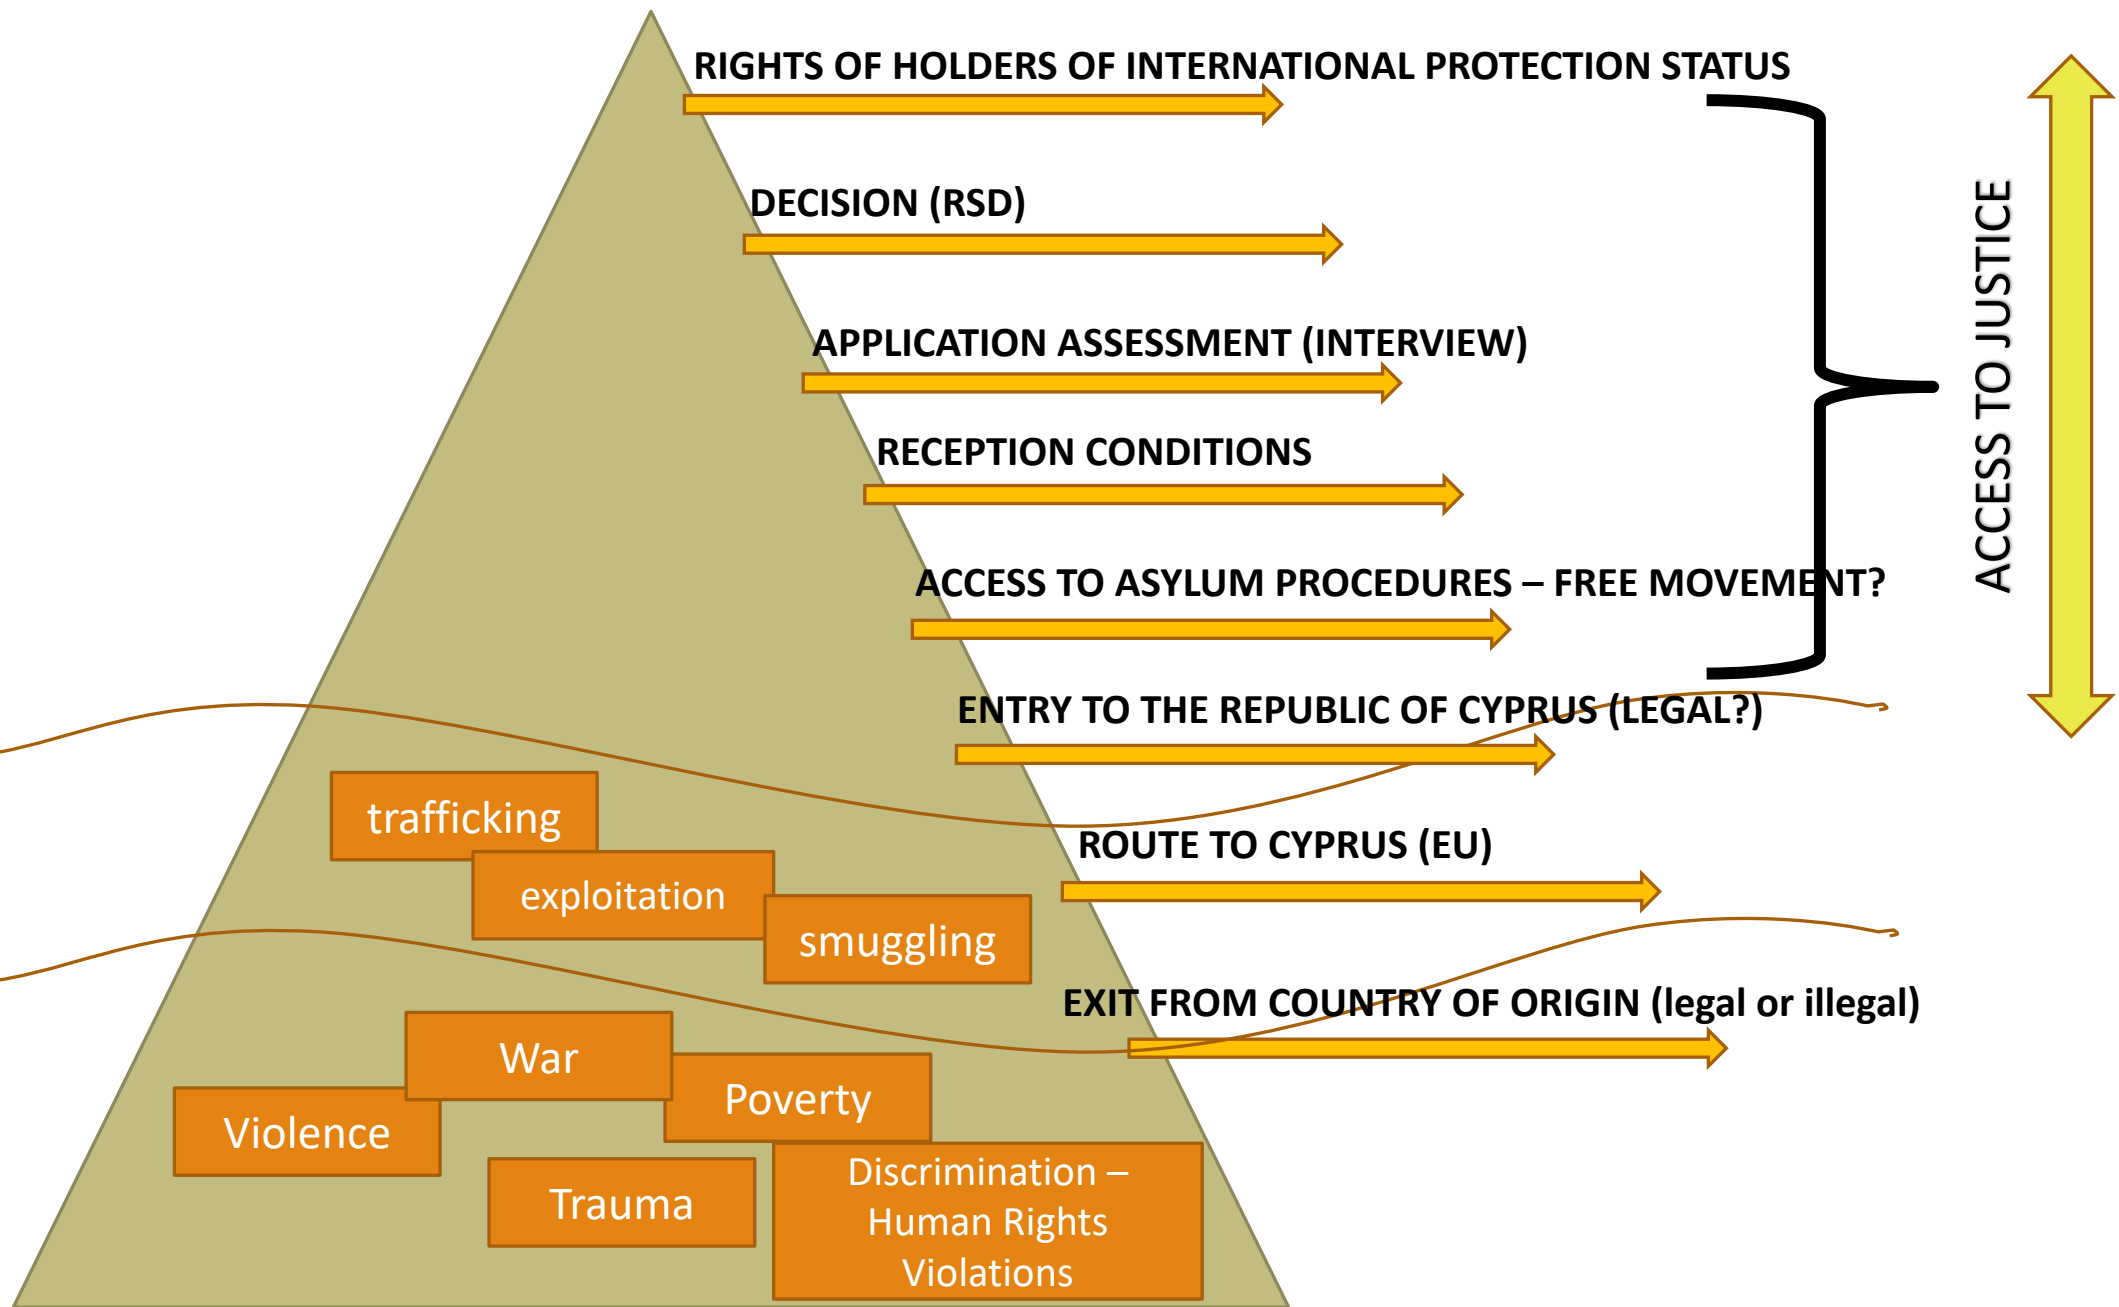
RIGHTS OF HOLDERS OF INTERNATIONAL PROTECTION STATUS

DECISION (RSD)

APPLICATION ASSESSMENT (INTERVIEW)

RECEPTION CONDITIONS

ACCESS TO ASYLUM PROCEDURES – FREE MOVEMENT?

ENTRY TO THE REPUBLIC OF CYPRUS (LEGAL?)

ROUTE TO CYPRUS (EU)

EXIT FROM COUNTRY OF ORIGIN (legal or illegal)

ACCESS TO JUSTICE

trafficking

exploitation

smuggling

War

Poverty

Violence

Trauma

Discrimination – Human Rights Violations